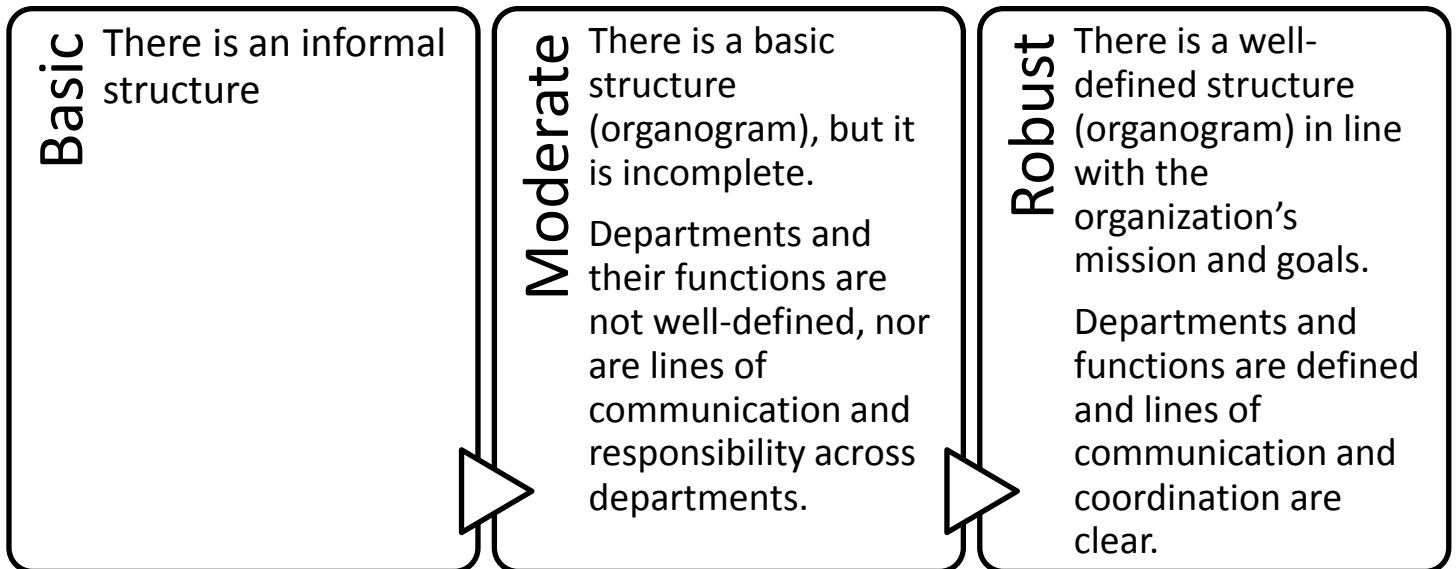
Basic

There is an informal structure

Moderate

There is a basic structure (organogram), but it is incomplete.

Departments and their functions are not well-defined, nor are lines of communication and responsibility across departments.

Robust

There is a well-defined structure (organogram) in line with the organization’s mission and goals.

Departments and functions are defined and lines of communication and coordination are clear.